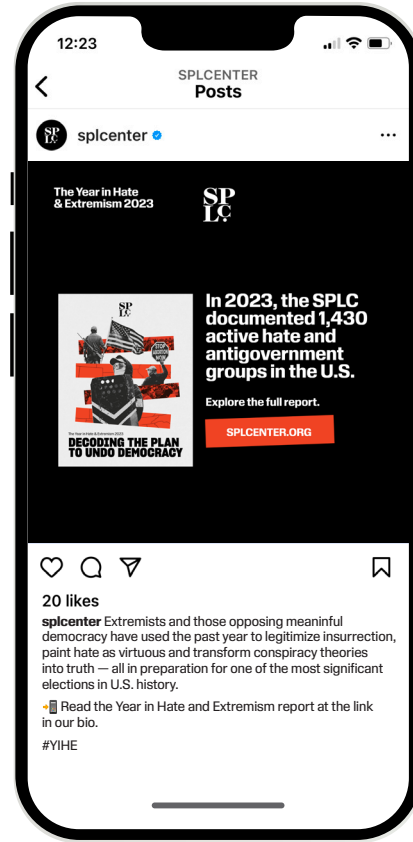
12:23

SPLCENTER
Posts

splcenter

The Year in Hate & Extremism 2023

SPLC

SPLC

STOP WOKE

The Year in Hate & Extremism 2023

DECODING THE PLAN TO UNDO DEMOCRACY

In 2023, the SPLC documented 1,430 active hate and antigovernment groups in the U.S.

Explore the full report.

SPLCENTER.ORG

20 likes

splcenter Extremists and those opposing meaningful democracy have used the past year to legitimize insurrection, paint hate as virtuous and transform conspiracy theories into truth — all in preparation for one of the most significant elections in U.S. history.

📲 Read the Year in Hate and Extremism report at the link in our bio.

#YIHE